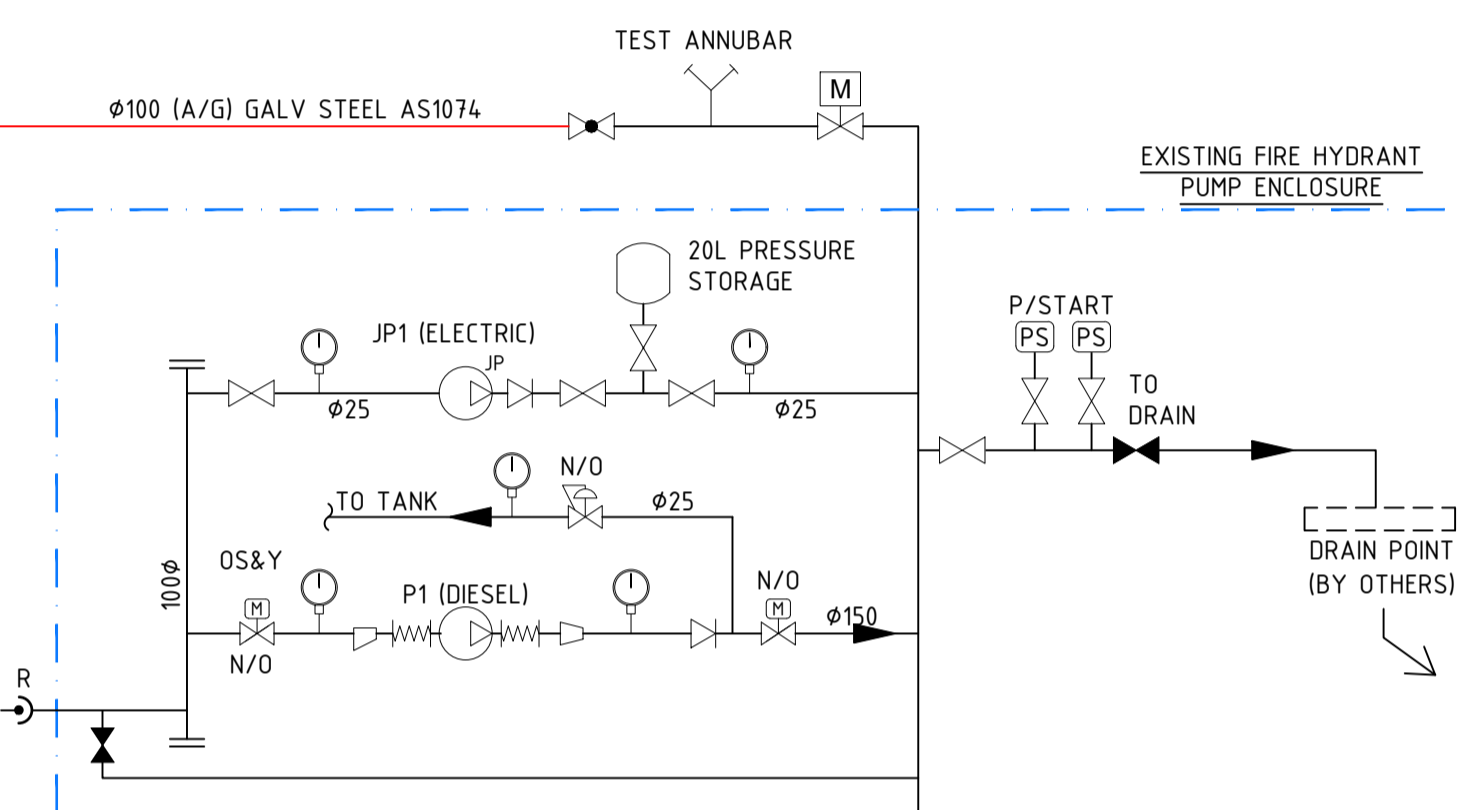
TEST ANNUBAR

Ø100 (A/G) GALV STEEL AS1074

M

EXISTING FIRE HYDRANT
PUMP ENCLOSURE

20L PRESSURE
STORAGE

JP1 (ELECTRIC)

JP

Ø25

Ø25

P/START

PS

PS

TO
DRAIN

N/O

TO TANK

Ø25

DRAIN POINT
(BY OTHERS)

OS&Y

100Ø

M

P1 (DIESEL)

N/O

M

Ø150

N/O

R